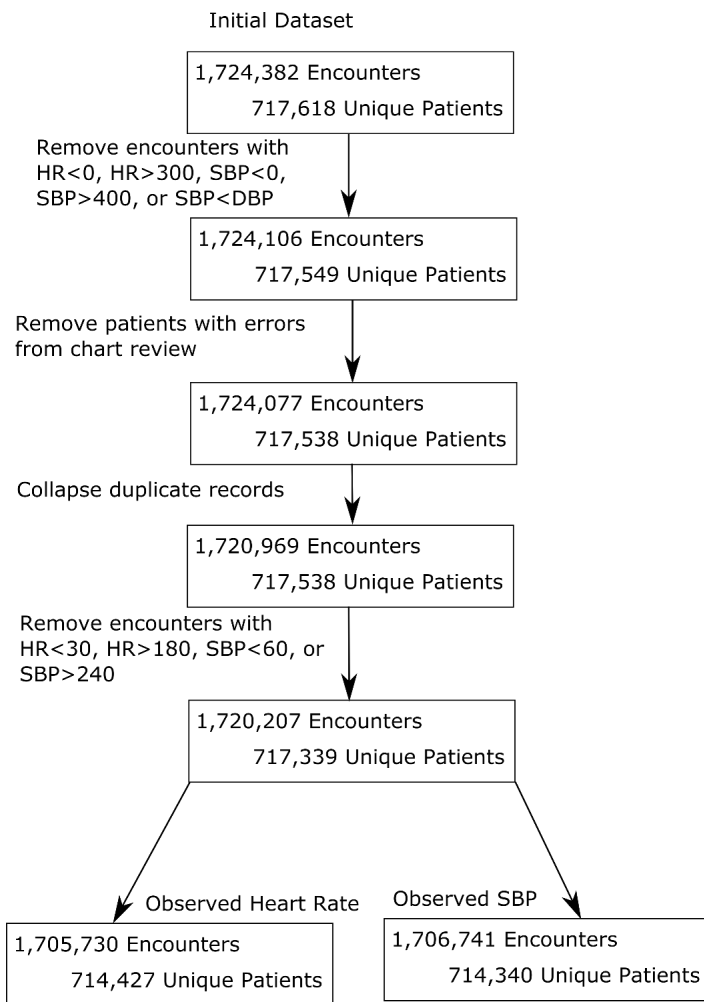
Initial Dataset

1,724,382 Encounters
717,618 Unique Patients

Remove encounters with HR<0, HR>300, SBP<0, SBP>400, or SBP<DBP

1,724,106 Encounters
717,549 Unique Patients

Remove patients with errors from chart review

1,724,077 Encounters
717,538 Unique Patients

Collapse duplicate records

1,720,969 Encounters
717,538 Unique Patients

Remove encounters with HR<30, HR>180, SBP<60, or SBP>240

1,720,207 Encounters
717,339 Unique Patients

Observed Heart Rate

1,705,730 Encounters
714,427 Unique Patients

Observed SBP

1,706,741 Encounters
714,340 Unique Patients